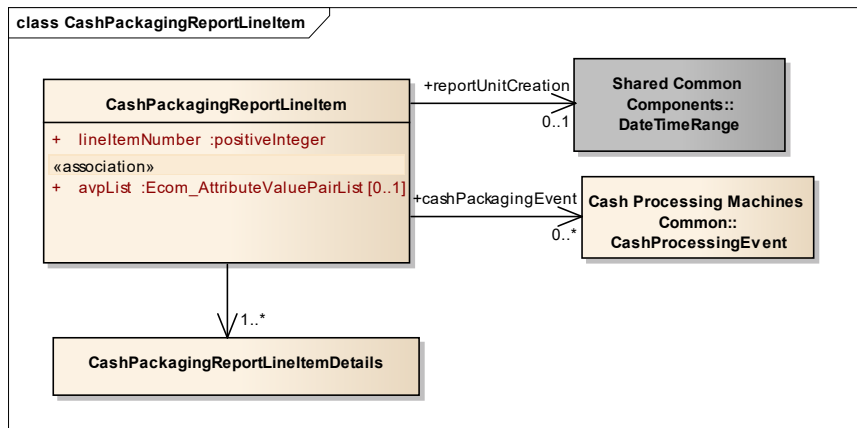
class CashPackagingReportLineItem

CashPackagingReportLineItem

+ lineItemNumber :positiveInteger

«association»

+ avpList :Ecom_AttributeValuePairList [0..1]

+reportUnitCreation

0..1

Shared Common Components:: DateTimeRange

+cashPackagingEvent

0..*

Cash Processing Machines Common:: CashProcessingEvent

1..*

CashPackagingReportLineItemDetails